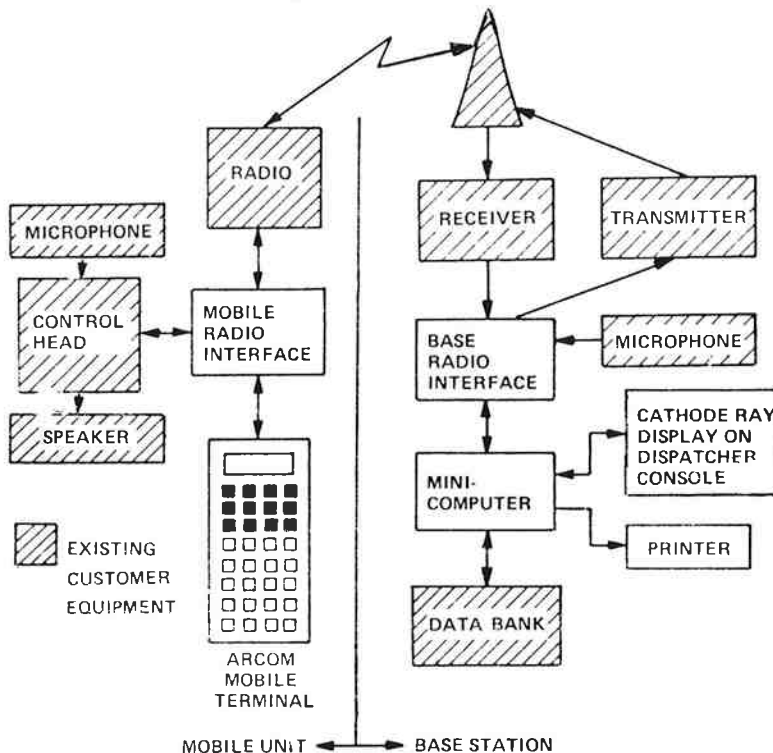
RADIO

MICROPHONE

CONTROL HEAD

MOBILE RADIO INTERFACE

SPEAKER

EXISTING CUSTOMER EQUIPMENT

ARCOM MOBILE TERMINAL

RECEIVER

TRANSMITTER

BASE RADIO INTERFACE

MICROPHONE

CATHODE RAY DISPLAY ON DISPATCHER CONSOLE

MINI-COMPUTER

PRINTER

DATA BANK

MOBILE UNIT BASE STATION